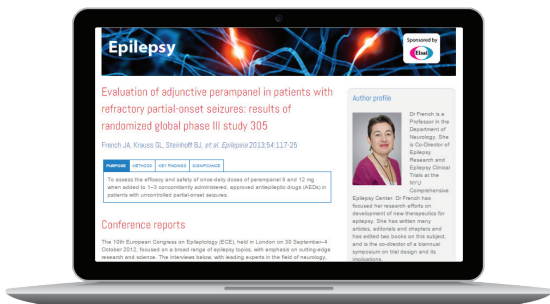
Epilepsy

Sponsored by

Eisai

Evaluation of adjunctive perampanel in patients with refractory partial-onset seizures: results of randomized global phase III study 305

French JA, Krauss GL, Steinhoff BJ, et al. Epilepsia 2013;54:117-25

PURPOSE | METHODS | KEY FINDINGS | SIGNIFICANCE

To assess the efficacy and safety of once-daily doses of perampanel 8 and 12 mg when added to 1–3 concomitantly administered, approved antiepileptic drugs (AEDs) in patients with uncontrolled partial-onset seizures.

Conference reports

The 10th European Congress on Epileptology (ECE), held in London on 30 September–4 October 2012, focused on a broad range of epilepsy topics, with emphasis on cutting-edge research and science. The interviews below, with leading experts in the field of neurology,

Author profile

Dr French is a Professor in the Department of Neurology. She is Co-Director of Epilepsy Research and Epilepsy Clinical Trials at the NYU Comprehensive Epilepsy Center. Dr French has focused her research efforts on development of new therapeutics for epilepsy. She has written many articles, editorials and chapters and has edited two books on this subject, and is the co-director of a biannual symposium on trial design and its implications.